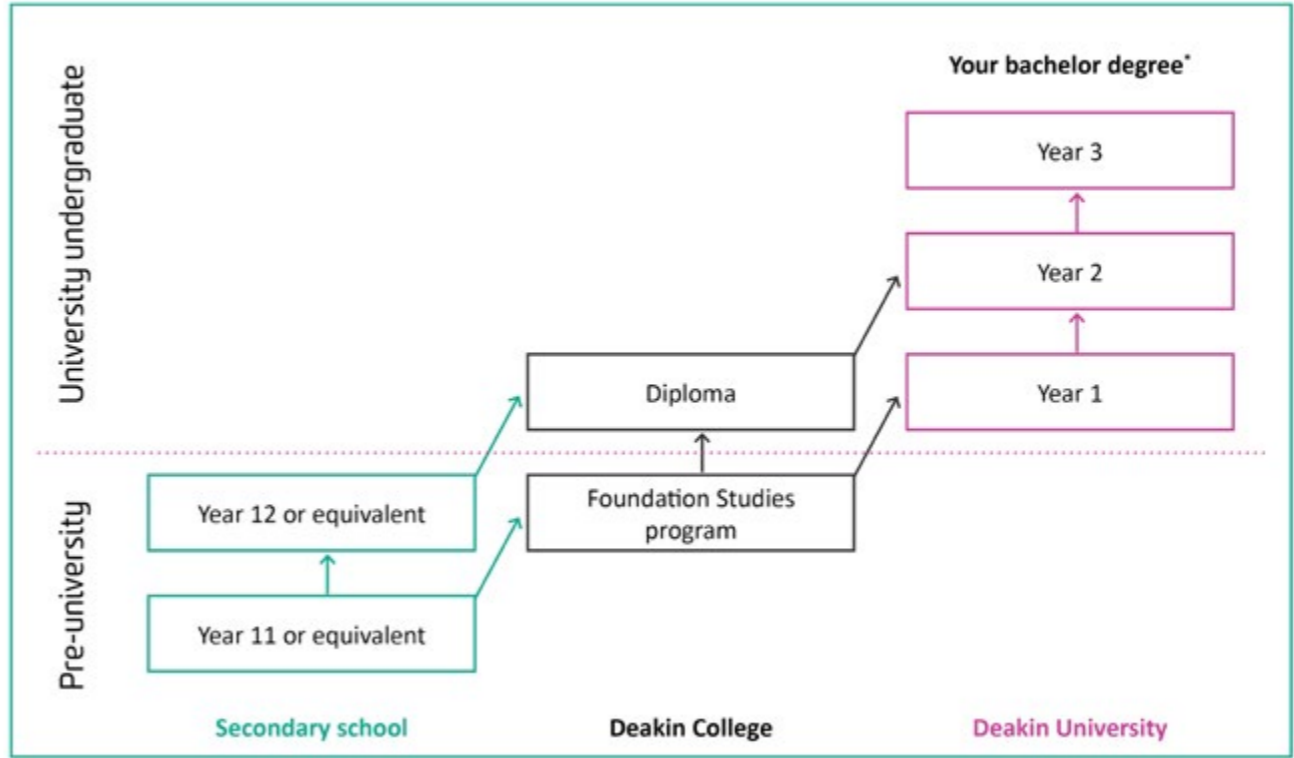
University undergraduate

Pre-university

Your bachelor degree*

Year 3

Year 2

Year 1

Diploma

Foundation Studies program

Year 12 or equivalent

Year 11 or equivalent

Secondary school

Deakin College

Deakin University